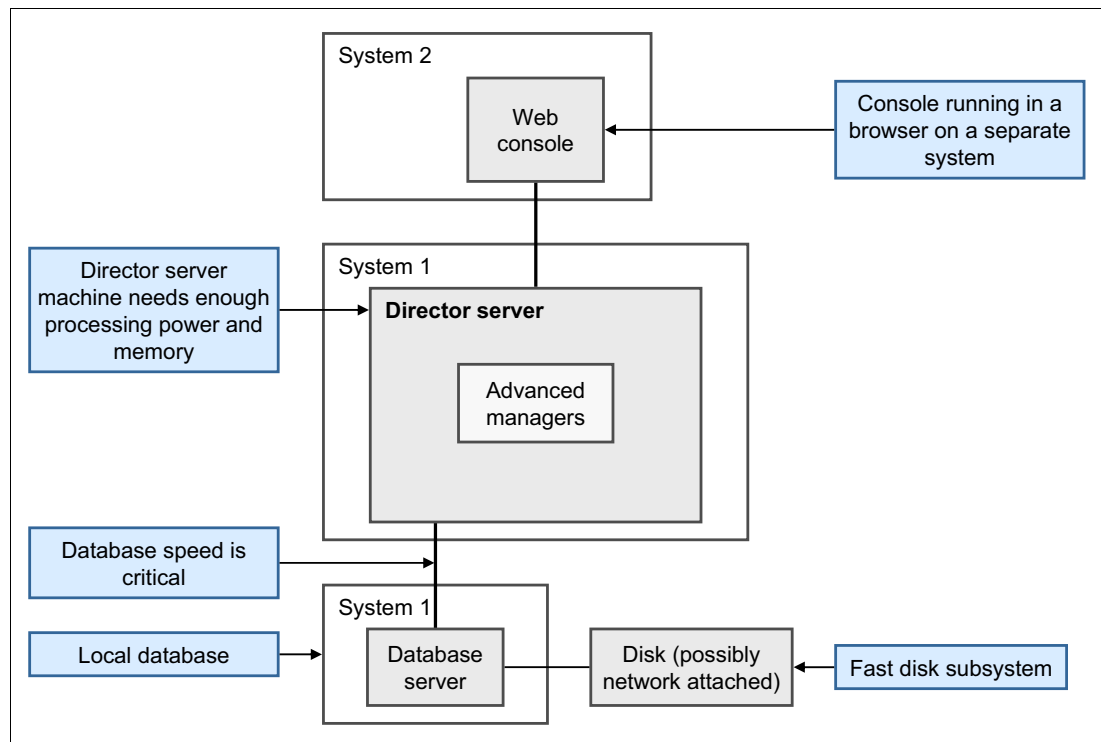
System 2

Web console

Console running in a browser on a separate system

System 1

Director server machine needs enough processing power and memory

Director server

Advanced managers

Database speed is critical

System 1

Local database

Database server

Disk (possibly network attached)

Fast disk subsystem